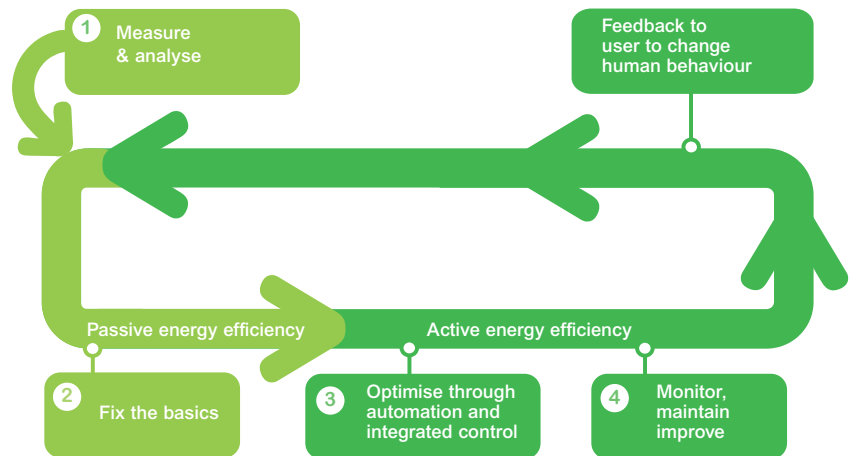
1 Measure & analyse

Feedback to user to change human behaviour

Passive energy efficiency

Active energy efficiency

2 Fix the basics

3 Optimise through automation and integrated control

4 Monitor, maintain improve